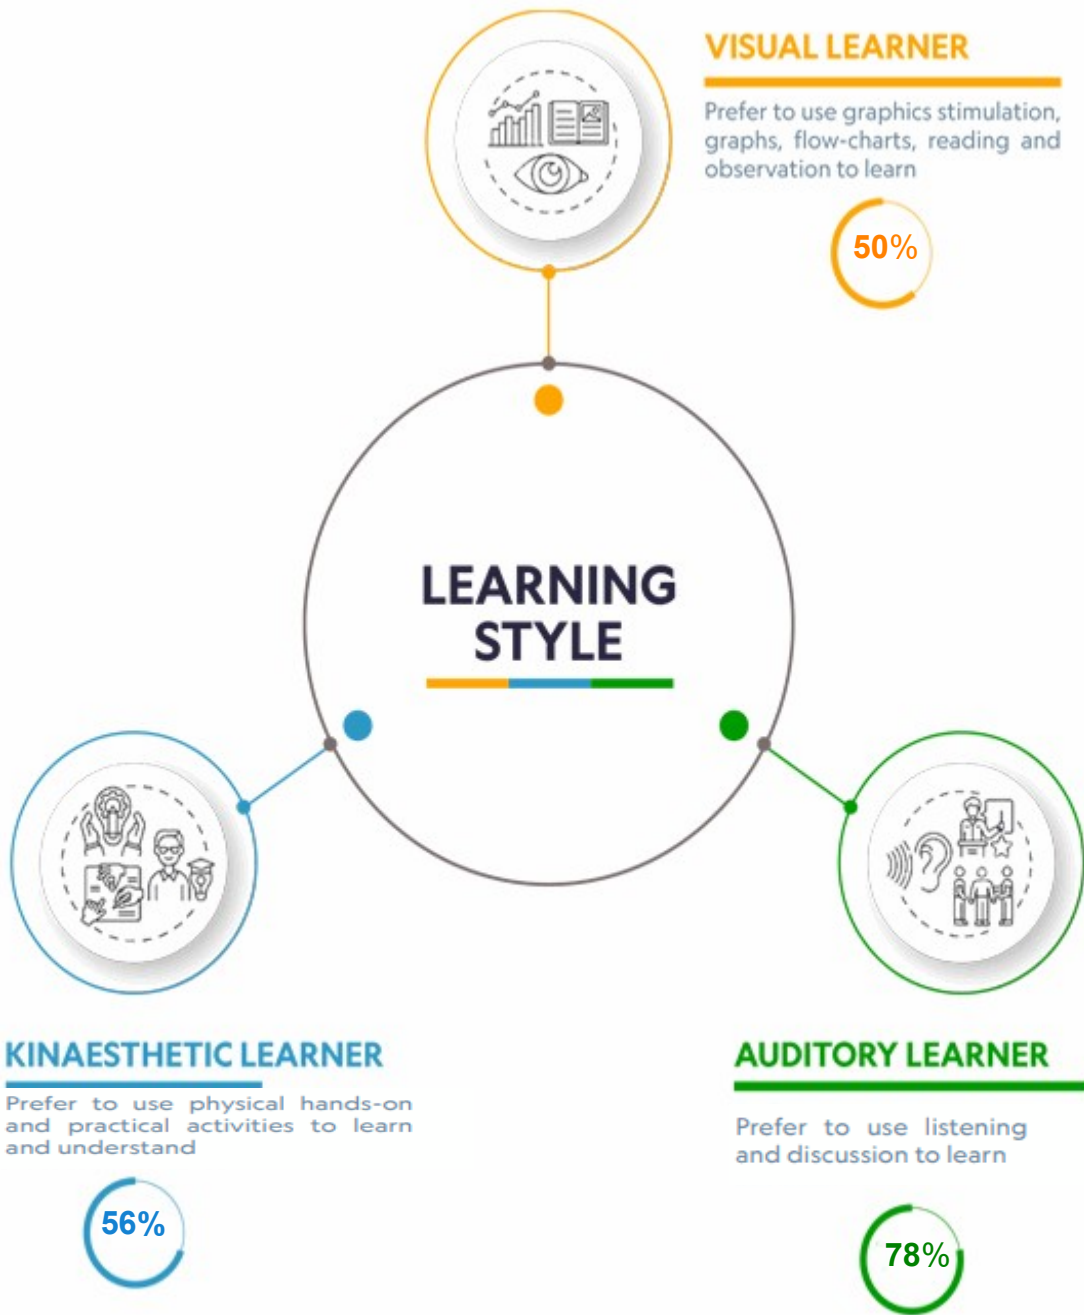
VISUAL LEARNER

Prefer to use graphics stimulation, graphs, flow-charts, reading and observation to learn

50%

LEARNING STYLE

KINAESTHETIC LEARNER

Prefer to use physical hands-on and practical activities to learn and understand

56%

AUDITORY LEARNER

Prefer to use listening and discussion to learn

78%